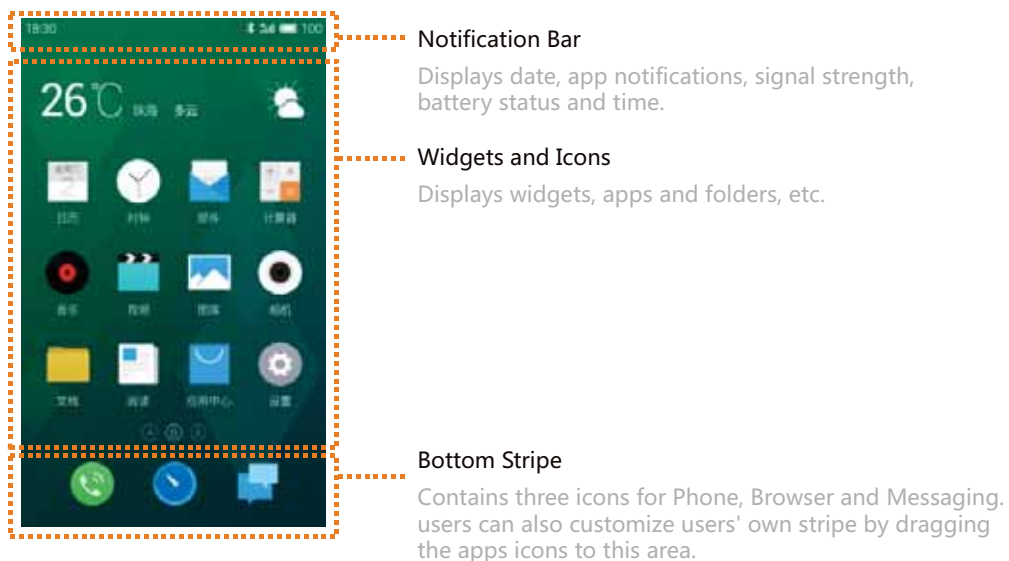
18:30
100

26℃ 珠海 多云

日历 时钟 邮件 计算器

音乐 视频 图库 相机

文档 阅读 应用中心 设置

Notification Bar

Displays date, app notifications, signal strength, battery status and time.

Widgets and Icons

Displays widgets, apps and folders, etc.

Bottom Stripe

Contains three icons for Phone, Browser and Messaging. users can also customize users' own stripe by dragging the apps icons to this area.